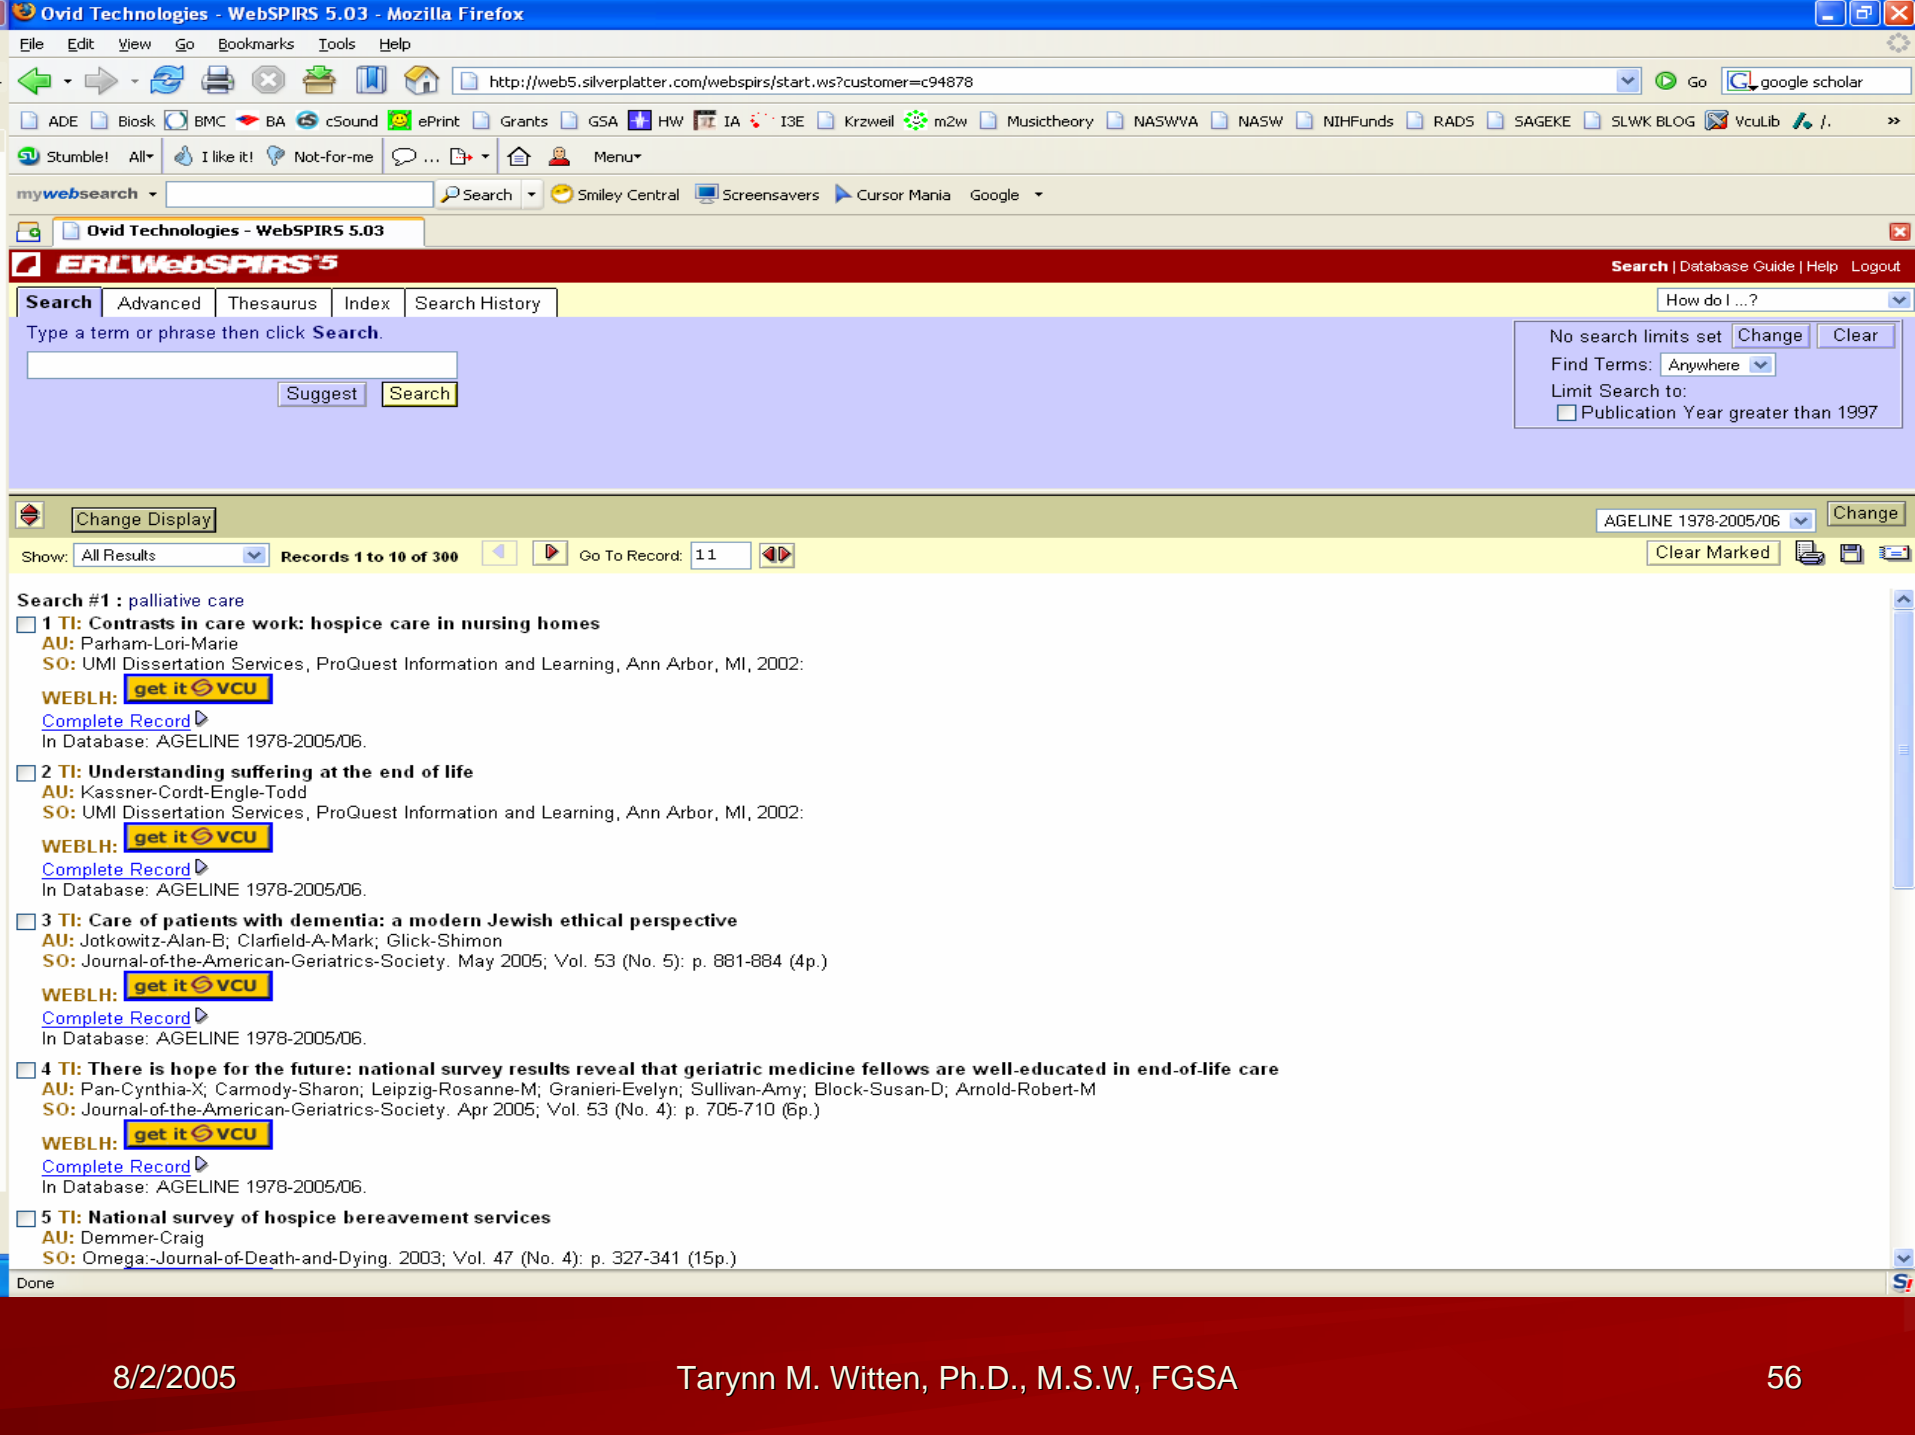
Ovid Technologies - WebSPIRS 5.03 - Mozilla Firefox

File Edit View Go Bookmarks Tools Help

http://web5.silverplatter.com/webspirs/start.ws?customer=c94878

Go google scholar

ADE Biosk BMC BA cSound ePrint Grants GSA HW IA I3E Krzweil m2w Musictheory NASWVA NASW NIHFunds RADS SAGEKE SLWK BLOG VcuLib

Stumble! All I like it! Not-for-me ... Menu

mywebsearch Search Smiley Central Screensavers Cursor Mania Google

Ovid Technologies - WebSPIRS 5.03

ERL WebSPIRS 5

Search | Database Guide | Help Logout

Search Advanced Thesaurus Index Search History

How do I ...?

Type a term or phrase then click Search.

Suggest Search

No search limits set Change Clear
Find Terms: Anywhere
Limit Search to:
Publication Year greater than 1997

Change Display

AGELINE 1978-2005/06 Change

Show: All Results Records 1 to 10 of 300 Go To Record: 11

Clear Marked

Search #1 : palliative care

1 TI: Contrasts in care work: hospice care in nursing homes
AU: Parham-Lori-Marie
SO: UMI Dissertation Services, ProQuest Information and Learning, Ann Arbor, MI, 2002:
WEBLH: get it VCU
Complete Record
In Database: AGELINE 1978-2005/06.

2 TI: Understanding suffering at the end of life
AU: Kassner-Cordt-Engle-Todd
SO: UMI Dissertation Services, ProQuest Information and Learning, Ann Arbor, MI, 2002:
WEBLH: get it VCU
Complete Record
In Database: AGELINE 1978-2005/06.

3 TI: Care of patients with dementia: a modern Jewish ethical perspective
AU: Jotkowitz-Alan-B; Clarfield-A-Mark; Glick-Shimon
SO: Journal-of-the-American-Geriatrics-Society. May 2005; Vol. 53 (No. 5): p. 881-884 (4p.)
WEBLH: get it VCU
Complete Record
In Database: AGELINE 1978-2005/06.

4 TI: There is hope for the future: national survey results reveal that geriatric medicine fellows are well-educated in end-of-life care
AU: Pan-Cynthia-X; Carmody-Sharon; Leipzig-Rosanne-M; Granieri-Evelyn; Sullivan-Amy; Block-Susan-D; Arnold-Robert-M
SO: Journal-of-the-American-Geriatrics-Society. Apr 2005; Vol. 53 (No. 4): p. 705-710 (6p.)
WEBLH: get it VCU
Complete Record
In Database: AGELINE 1978-2005/06.

5 TI: National survey of hospice bereavement services
AU: Demmer-Craig
SO: Omega:-Journal-of-Death-and-Dying. 2003; Vol. 47 (No. 4): p. 327-341 (15p.)

Done

8/2/2005 Tarynn M. Witten, Ph.D., M.S.W, FGSA 56